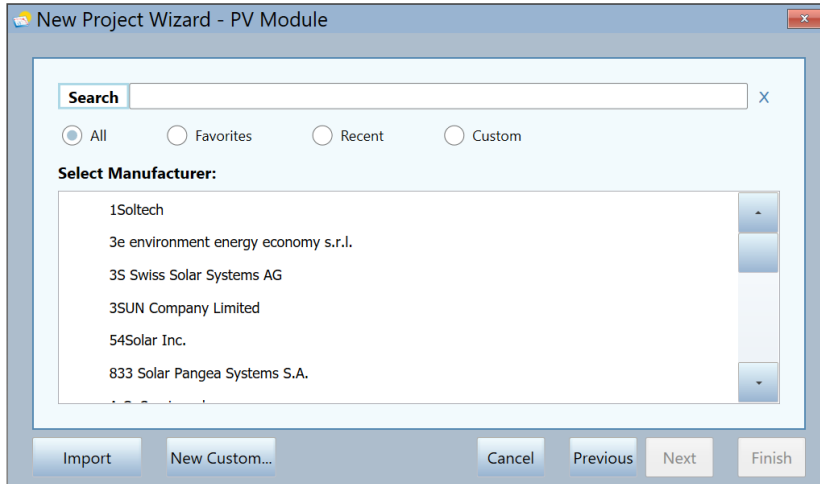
New Project Wizard - PV Module

Search

X

All Favorites Recent Custom

Select Manufacturer:

1Soltech

3e environment energy economy s.r.l.

3S Swiss Solar Systems AG

3SUN Company Limited

54Solar Inc.

833 Solar Pangea Systems S.A.

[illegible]

Import New Custom... Cancel Previous Next Finish